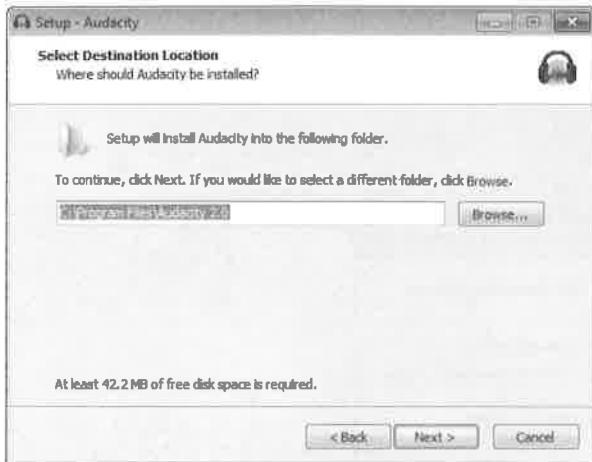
Setup - Audacity

Select Destination Location
Where should Audacity be installed?

Setup will install Audacity into the following folder.

To continue, click Next. If you would like to select a different folder, click Browse.

C:\Program Files\Audacity 2.0

Browse...

At least 42.2 MB of free disk space is required.

< Back

Next >

Cancel